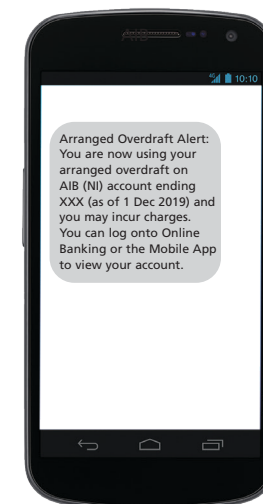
10:10

Arranged Overdraft Alert: You are now using your arranged overdraft on AIB (NI) account ending XXX (as of 1 Dec 2019) and you may incur charges. You can log onto Online Banking or the Mobile App to view your account.